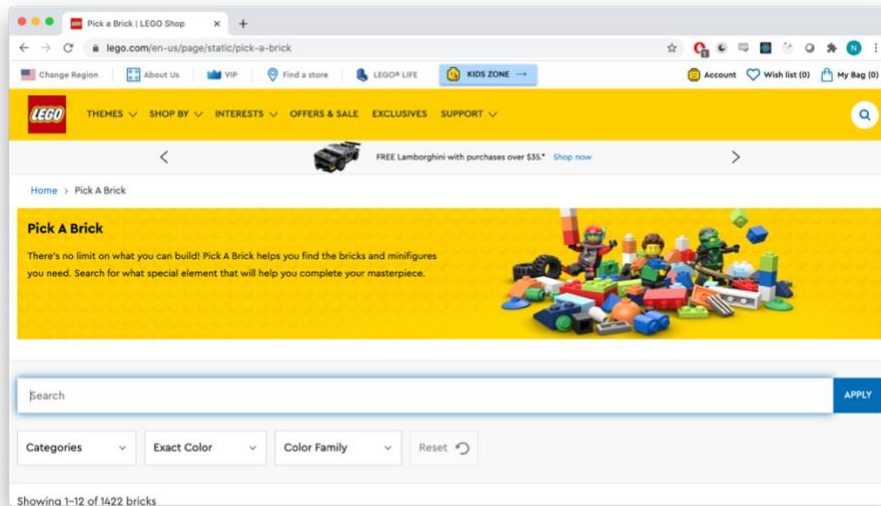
Pick a Brick | LEGO Shop
lego.com/en-us/page/static/pick-a-brick
Change Region About Us VIP Find a store LEGO® LIFE KIDS ZONE →
Account Wish list (0) My Bag (0)
LEGO
THEMES SHOP BY INTERESTS OFFERS & SALE EXCLUSIVES SUPPORT
FREE Lamborghini with purchases over $35.* Shop now
Home > Pick A Brick
Pick A Brick
There's no limit on what you can build! Pick A Brick helps you find the bricks and minifigures you need. Search for what special element that will help you complete your masterpiece.
Search
APPLY
Categories
Exact Color
Color Family
Reset
Showing 1-12 of 1422 bricks